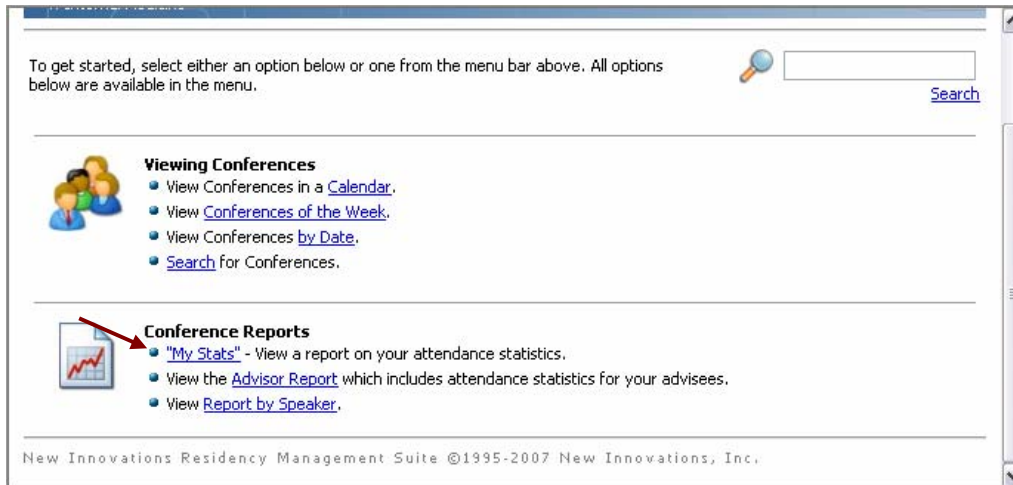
To get started, select either an option below or one from the menu bar above. All options below are available in the menu.

Search

Viewing Conferences
- View Conferences in a Calendar.
- View Conferences of the Week.
- View Conferences by Date.
- Search for Conferences.

Conference Reports
- "My Stats" - View a report on your attendance statistics.
- View the Advisor Report which includes attendance statistics for your advisees.
- View Report by Speaker.

New Innovations Residency Management Suite ©1995-2007 New Innovations, Inc.